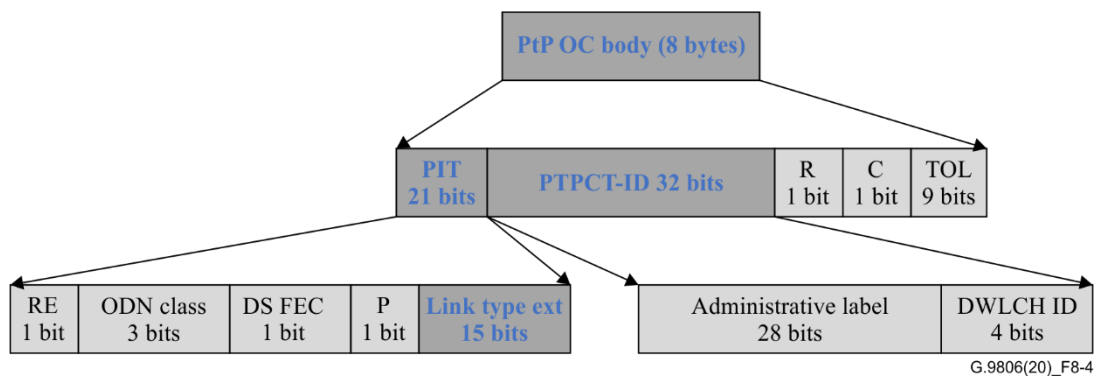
PtP OC body (8 bytes)

PIT 21 bits

PTPCT-ID 32 bits

R 1 bit

C 1 bit

TOL 9 bits

RE 1 bit

ODN class 3 bits

DS FEC 1 bit

P 1 bit

Link type ext 15 bits

Administrative label 28 bits

DWLCH ID 4 bits

G.9806(20)_F8-4